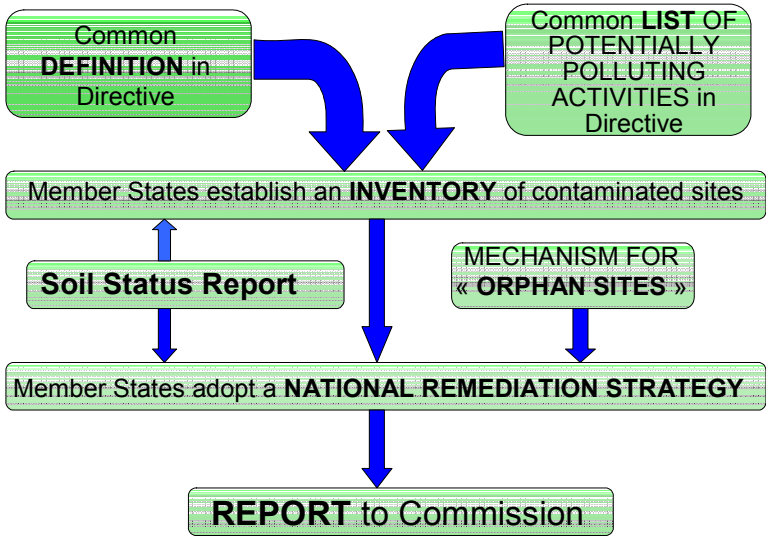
Common **DEFINITION** in Directive

Common **LIST** OF POTENTIALLY POLLUTING ACTIVITIES in Directive

Member States establish an **INVENTORY** of contaminated sites

**Soil Status Report**

MECHANISM FOR « **ORPHAN SITES** »

Member States adopt a **NATIONAL REMEDIATION STRATEGY**

**REPORT** to Commission